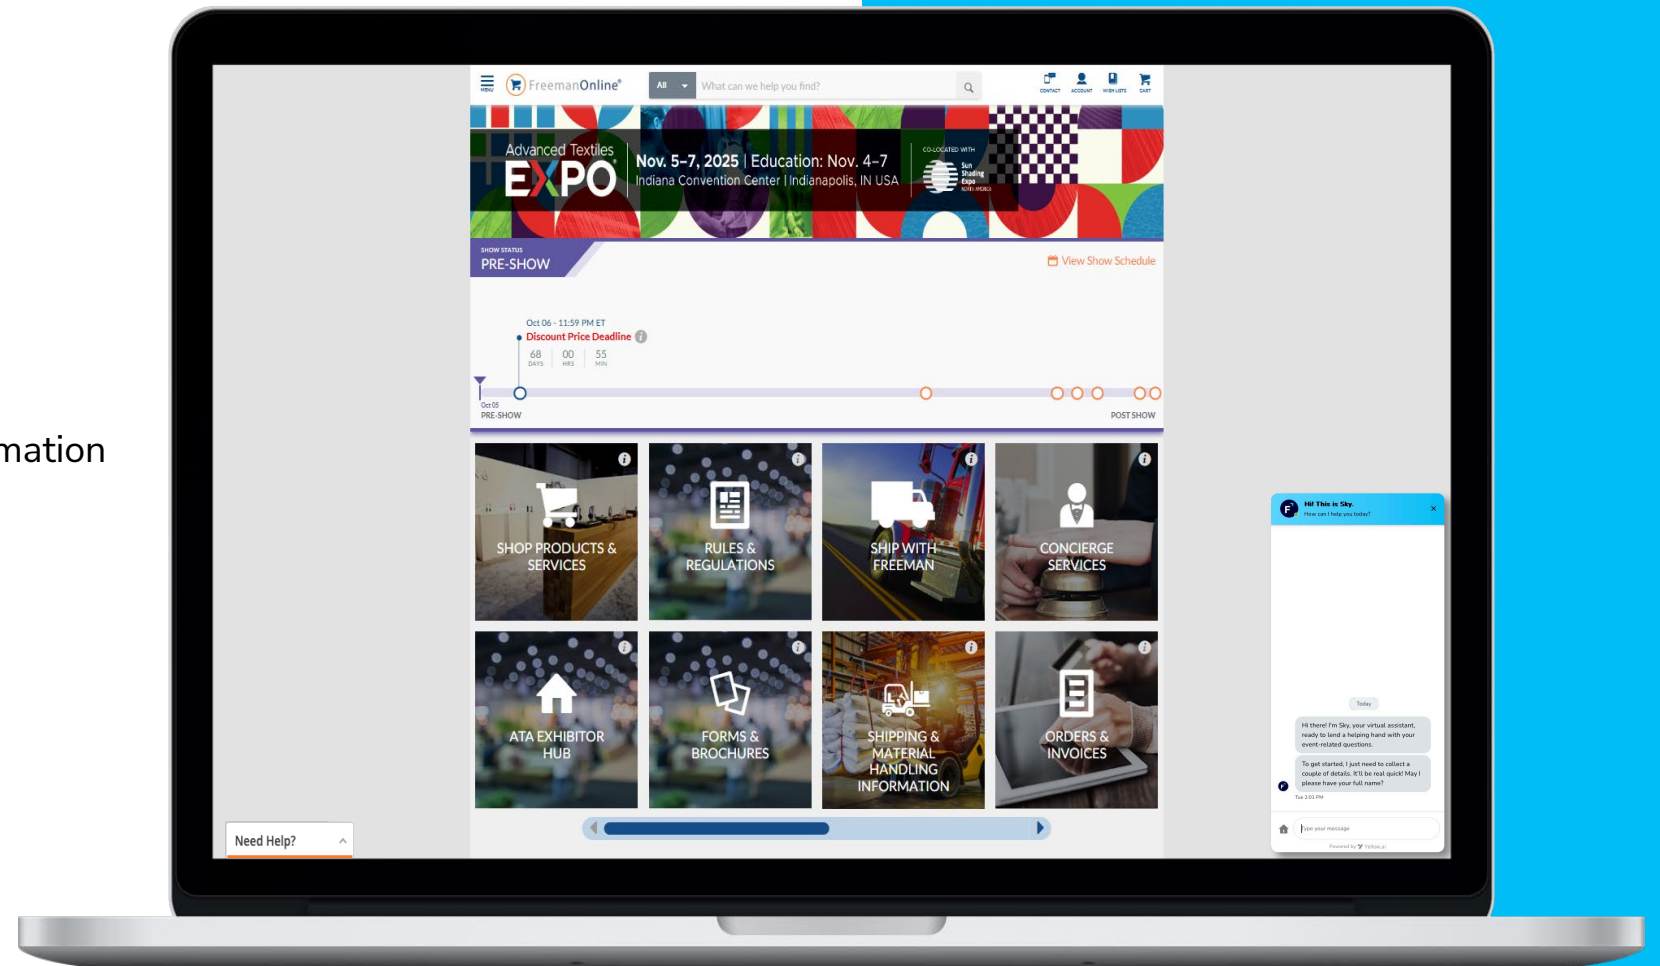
mation

MENU FreemanOnline® All What can we help you find?

CONTACT ACCOUNT WISH LISTS CART

Advanced Textiles EXPO Nov. 5–7, 2025 | Education: Nov. 4–7 Indiana Convention Center | Indianapolis, IN USA

CO-LOCATED WITH Sun Shading Expo North America

SHOW STATUS PRE-SHOW

View Show Schedule

Oct 06 - 11:59 PM ET
Discount Price Deadline
68 DAYS 00 HRS 55 MIN

Oct 05 PRE-SHOW

POST SHOW

SHOP PRODUCTS & SERVICES

RULES & REGULATIONS

SHIP WITH FREEMAN

CONCIERGE SERVICES

ATA EXHIBITOR HUB

FORMS & BROCHURES

SHIPPING & MATERIAL HANDLING INFORMATION

ORDERS & INVOICES

Need Help?

Hi! This is Sky.
How can I help you today?

Today

Hi there! I'm Sky, your virtual assistant, ready to lend a helping hand with your event-related questions.

To get started, I just need to collect a couple of details. It'll be real quick! May I please have your full name?

Tue 2:01 PM

Type your message

Powered by Yellow.ai